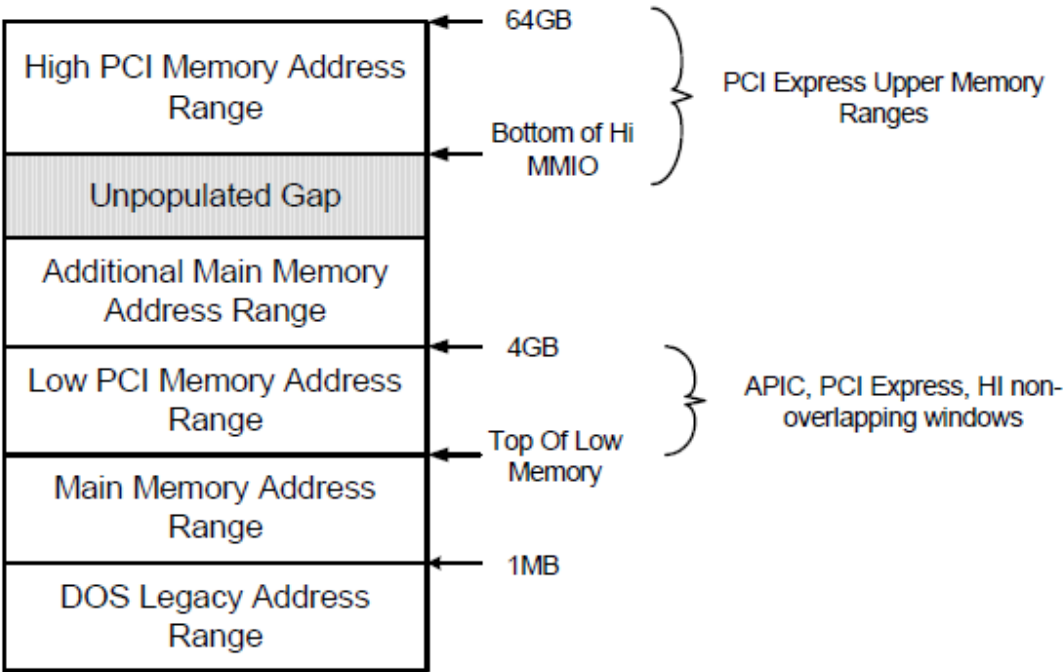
64GB

High PCI Memory Address Range

PCI Express Upper Memory Ranges

Bottom of Hi MMIO

Unpopulated Gap

Additional Main Memory Address Range

4GB

Low PCI Memory Address Range

APIC, PCI Express, HI non-overlapping windows

Top Of Low Memory

Main Memory Address Range

1MB

DOS Legacy Address Range